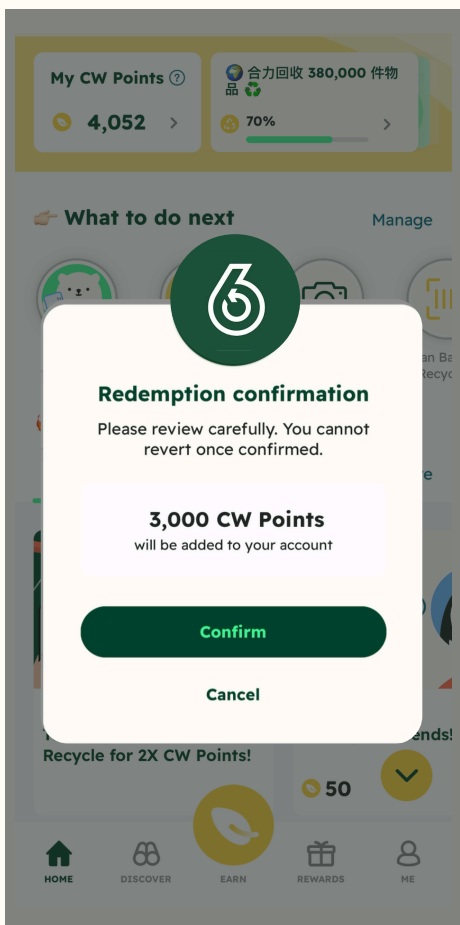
My CW Points ?

4,052 >

🌍合力回收 380,000 件物品 ♻️

70% >

👉 What to do next

Manage

an Ba
Recyc

Redemption confirmation

Please review carefully. You cannot revert once confirmed.

3,000 CW Points

will be added to your account

Confirm

Cancel

Recycle for 2X CW Points!

ends!

50

HOME

DISCOVER

EARN

REWARDS

ME